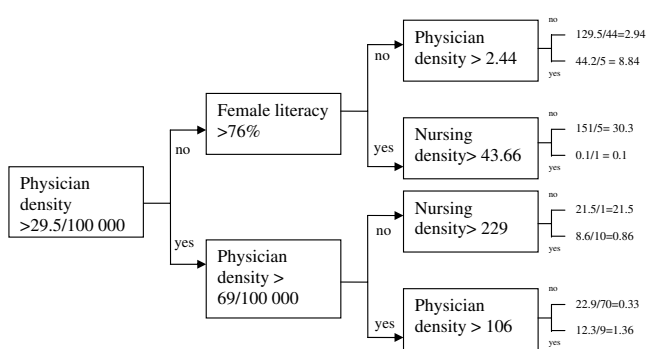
Physician density >29.5/100 000

no

yes

Female literacy >76%

no

yes

Physician density > 69/100 000

no

yes

Physician density > 2.44

no

129.5/44=2.94

44.2/5 = 8.84

yes

Nursing density> 43.66

no

151/5= 30.3

0.1/1 = 0.1

yes

Nursing density> 229

no

21.5/1=21.5

8.6/10=0.86

yes

Physician density > 106

no

22.9/70=0.33

12.3/9=1.36

yes